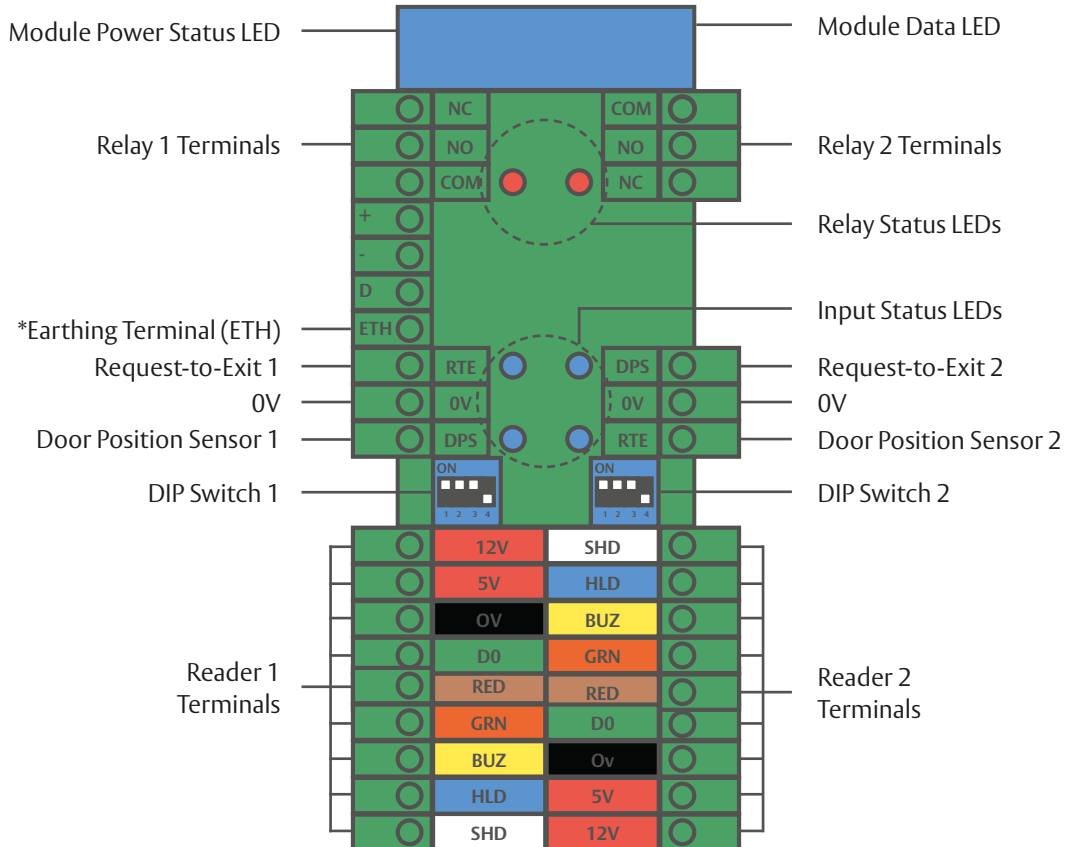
Module Power Status LED

Module Data LED

Relay 1 Terminals

NC
NO
COM

COM
NO
NC

Relay 2 Terminals

Relay Status LEDs

+
-
D
ETH

Input Status LEDs

*Earthing Terminal (ETH)

Request-to-Exit 1
0V
Door Position Sensor 1

RTE
0V
DPS

DPS
0V
RTE

Request-to-Exit 2
0V
Door Position Sensor 2

ON
1 2 3 4

ON
1 2 3 4

DIP Switch 1

DIP Switch 2

| 12V | SHD |
|---|---|
| 5V | HLD |
| OV | BUZ |
| D0 | GRN |
| RED | RED |
| GRN | D0 |
| BUZ | Ov |
| HLD | 5V |
| SHD | 12V |

Reader 1 Terminals

Reader 2 Terminals